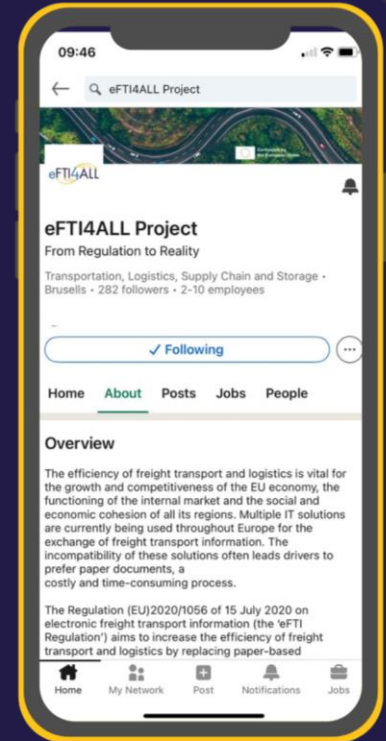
09:46

eFTI4ALL Project

Co-funded by the European Union

eFTI4ALL

eFTI4ALL Project
From Regulation to Reality

Transportation, Logistics, Supply Chain and Storage • Brusells • 282 followers • 2-10 employees

✓ Following

Home About Posts Jobs People

Overview

The efficiency of freight transport and logistics is vital for the growth and competitiveness of the EU economy, the functioning of the internal market and the social and economic cohesion of all its regions. Multiple IT solutions are currently being used throughout Europe for the exchange of freight transport information. The incompatibility of these solutions often leads drivers to prefer paper documents, a costly and time-consuming process.

The Regulation (EU)2020/1056 of 15 July 2020 on electronic freight transport information (the 'eFTI Regulation') aims to increase the efficiency of freight transport and logistics by replacing paper-based

Home My Network Post Notifications Jobs